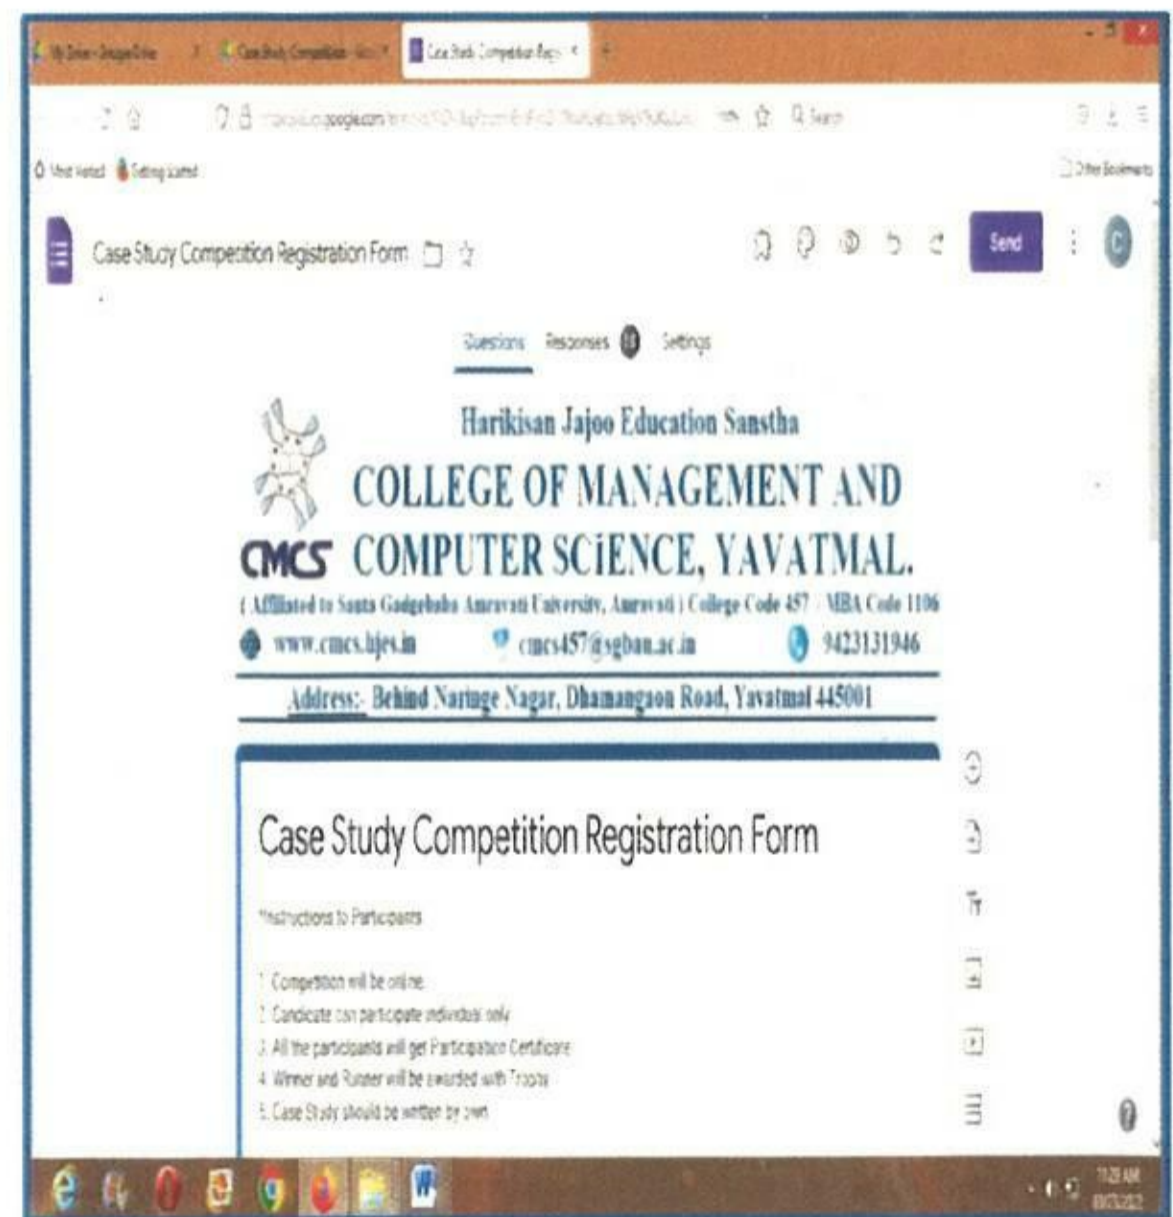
My Drive - Google Drive | Case Study Competition - Goo | Case Study Competition Regis

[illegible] docs.google.com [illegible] | Search

Most Visited | Getting Started | Other Bookmarks

Case Study Competition Registration Form

Send

Questions | Responses | Settings

Harikisan Jajoo Education Sanstha

COLLEGE OF MANAGEMENT AND COMPUTER SCiENCE, YAVATMAL.

CMCS

( Affiliated to Santa Gadgebaba Amravati University, Amravati ) College Code 457 / MBA Code 1106

www.cmcs.hjes.in | cmcs457@sgbau.ac.in | 9423131946

Address:- Behind Naringe Nagar, Dhamangaon Road, Yavatmal 445001

Case Study Competition Registration Form

*Instructions to Participants

1. Competition will be online
2. Candidate can participate individual only
3. All the participants will get Participation Certificate
4. Winner and Runner will be awarded with Trophy
5. Case Study should be written by own

11:25 AM
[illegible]